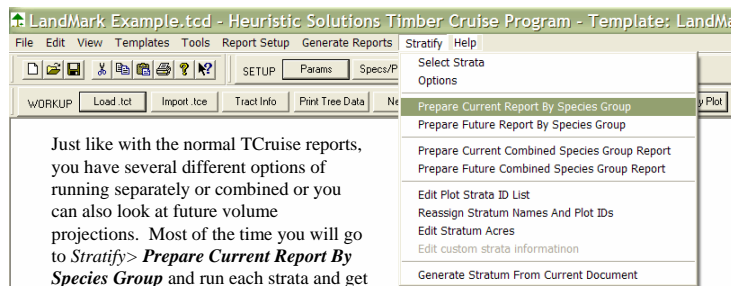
LandMark Example.tcd - Heuristic Solutions Timber Cruise Program - Template: LandMa

File Edit View Templates Tools Report Setup Generate Reports Stratify Help

SETUP Params Specs/P

WORKUP Load .tct Import .tce Tract Info Print Tree Data Ne

y Plot

Select Strata
Options

Prepare Current Report By Species Group
Prepare Future Report By Species Group

Prepare Current Combined Species Group Report
Prepare Future Combined Species Group Report

Edit Plot Strata ID List
Reassign Stratum Names And Plot IDs
Edit Stratum Acres
Edit custom strata informatinon

Generate Stratum From Current Document

Just like with the normal TCruise reports, you have several different options of running separately or combined or you can also look at future volume projections. Most of the time you will go to *Stratify*> ***Prepare Current Report By Species Group*** and run each strata and get